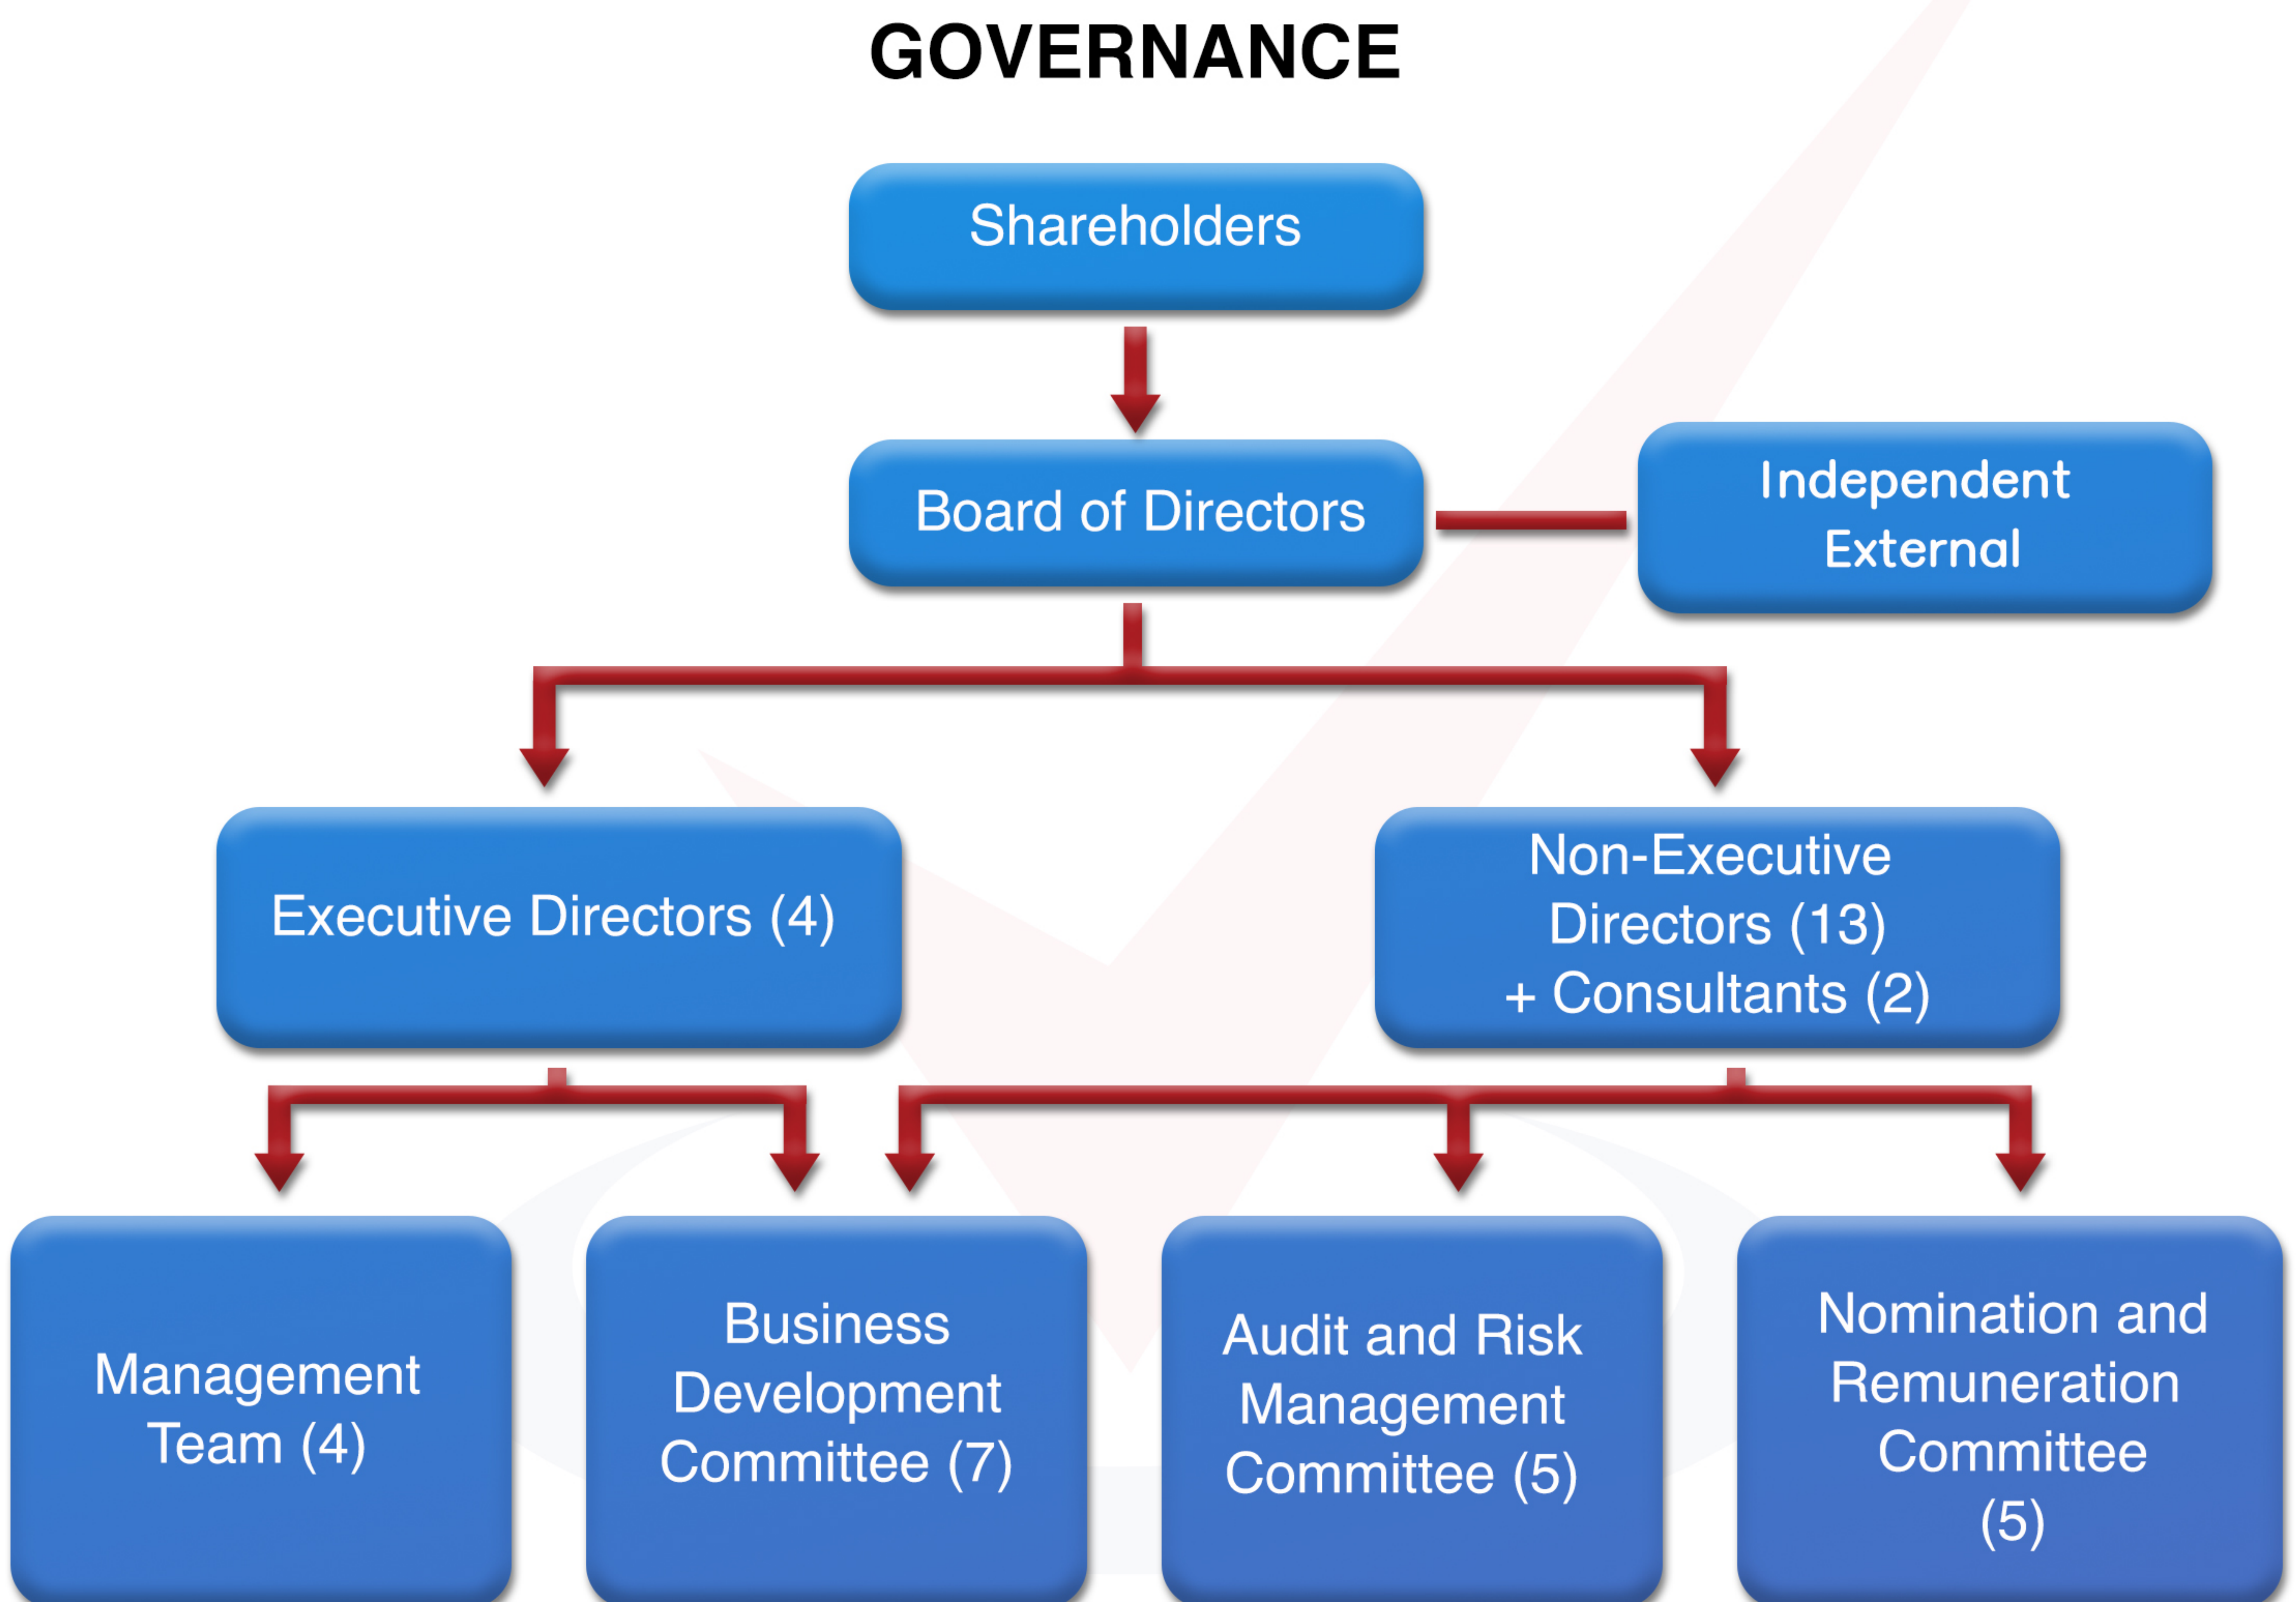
GOVERNANCE

Shareholders

Board of Directors

Independent External

Executive Directors (4)

Non-Executive Directors (13) + Consultants (2)

Management Team (4)

Business Development Committee (7)

Audit and Risk Management Committee (5)

Nomination and Remuneration Committee (5)